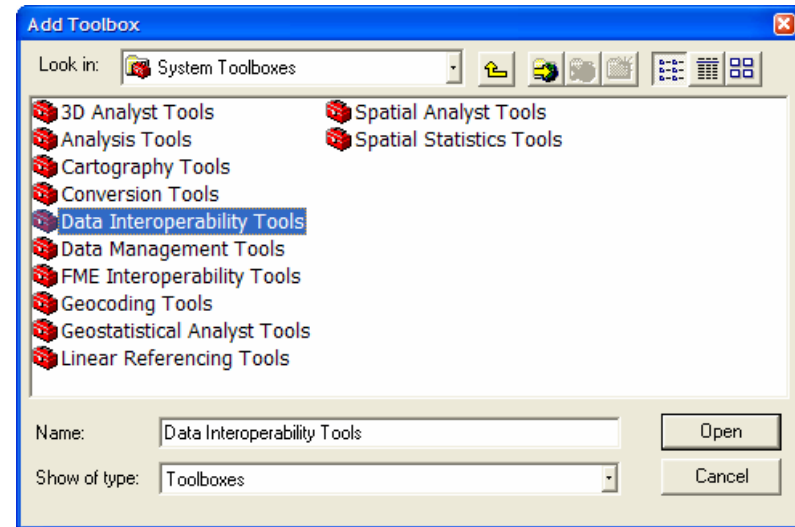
Add Toolbox

Look in: System Toolboxes

3D Analyst Tools
Analysis Tools
Cartography Tools
Conversion Tools
Data Interoperability Tools
Data Management Tools
FME Interoperability Tools
Geocoding Tools
Geostatistical Analyst Tools
Linear Referencing Tools

Spatial Analyst Tools
Spatial Statistics Tools

Name: Data Interoperability Tools
Open

Show of type: Toolboxes
Cancel